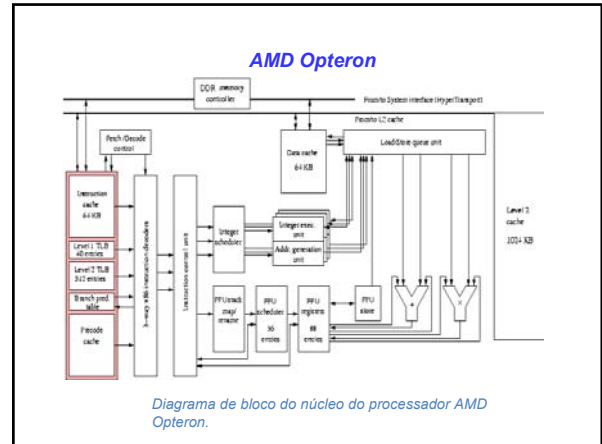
AMD Opteron

DDR memory controller

Pacific System interface (HyperTransport)

Pacific L2 cache

Fetch/Decode control

Data cache 64 KB

Load/Store queue unit

Instruction cache 64 KB

Level 1 TLB 40 entries

Level 2 TLB 512 entries

Branch pred. table

Predecode cache

Instruction decoders

Instruction control unit

Integer scheduler

Integer exec. unit

Addr. generation unit

Level 2 cache 1024 KB

FPU stack map/rename

FPU scheduler 36 entries

FPU registers 88 entries

FPU store

Diagrama de bloco do núcleo do processador AMD Opteron.